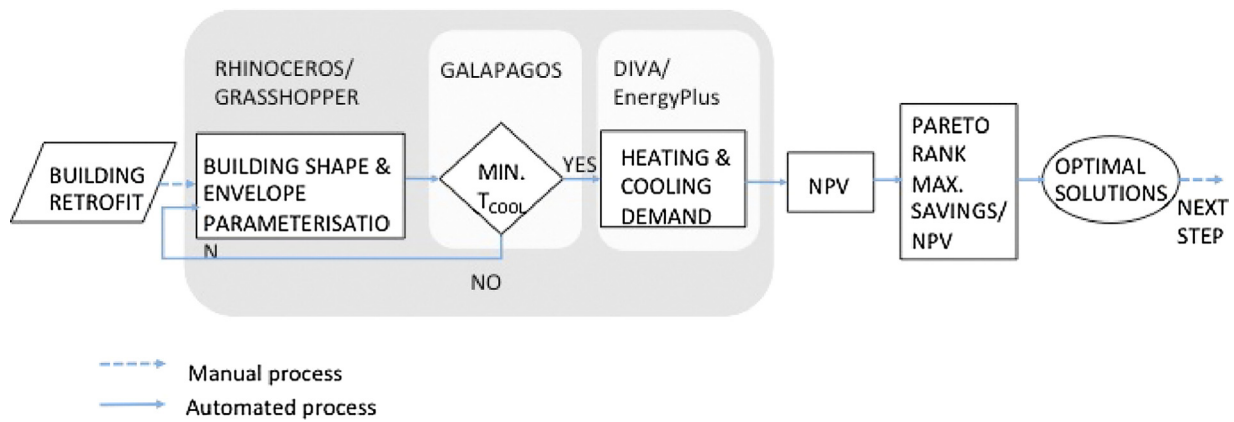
RHINOCEROS/ GRASSHOPPER

GALAPAGOS

DIVA/ EnergyPlus

BUILDING RETROFIT

BUILDING SHAPE & ENVELOPE PARAMETERISATIO N

MIN. $T_{COOL}$

YES

HEATING & COOLING DEMAND

NPV

PARETO RANK MAX. SAVINGS/ NPV

OPTIMAL SOLUTIONS

NEXT STEP

NO

Manual process

Automated process